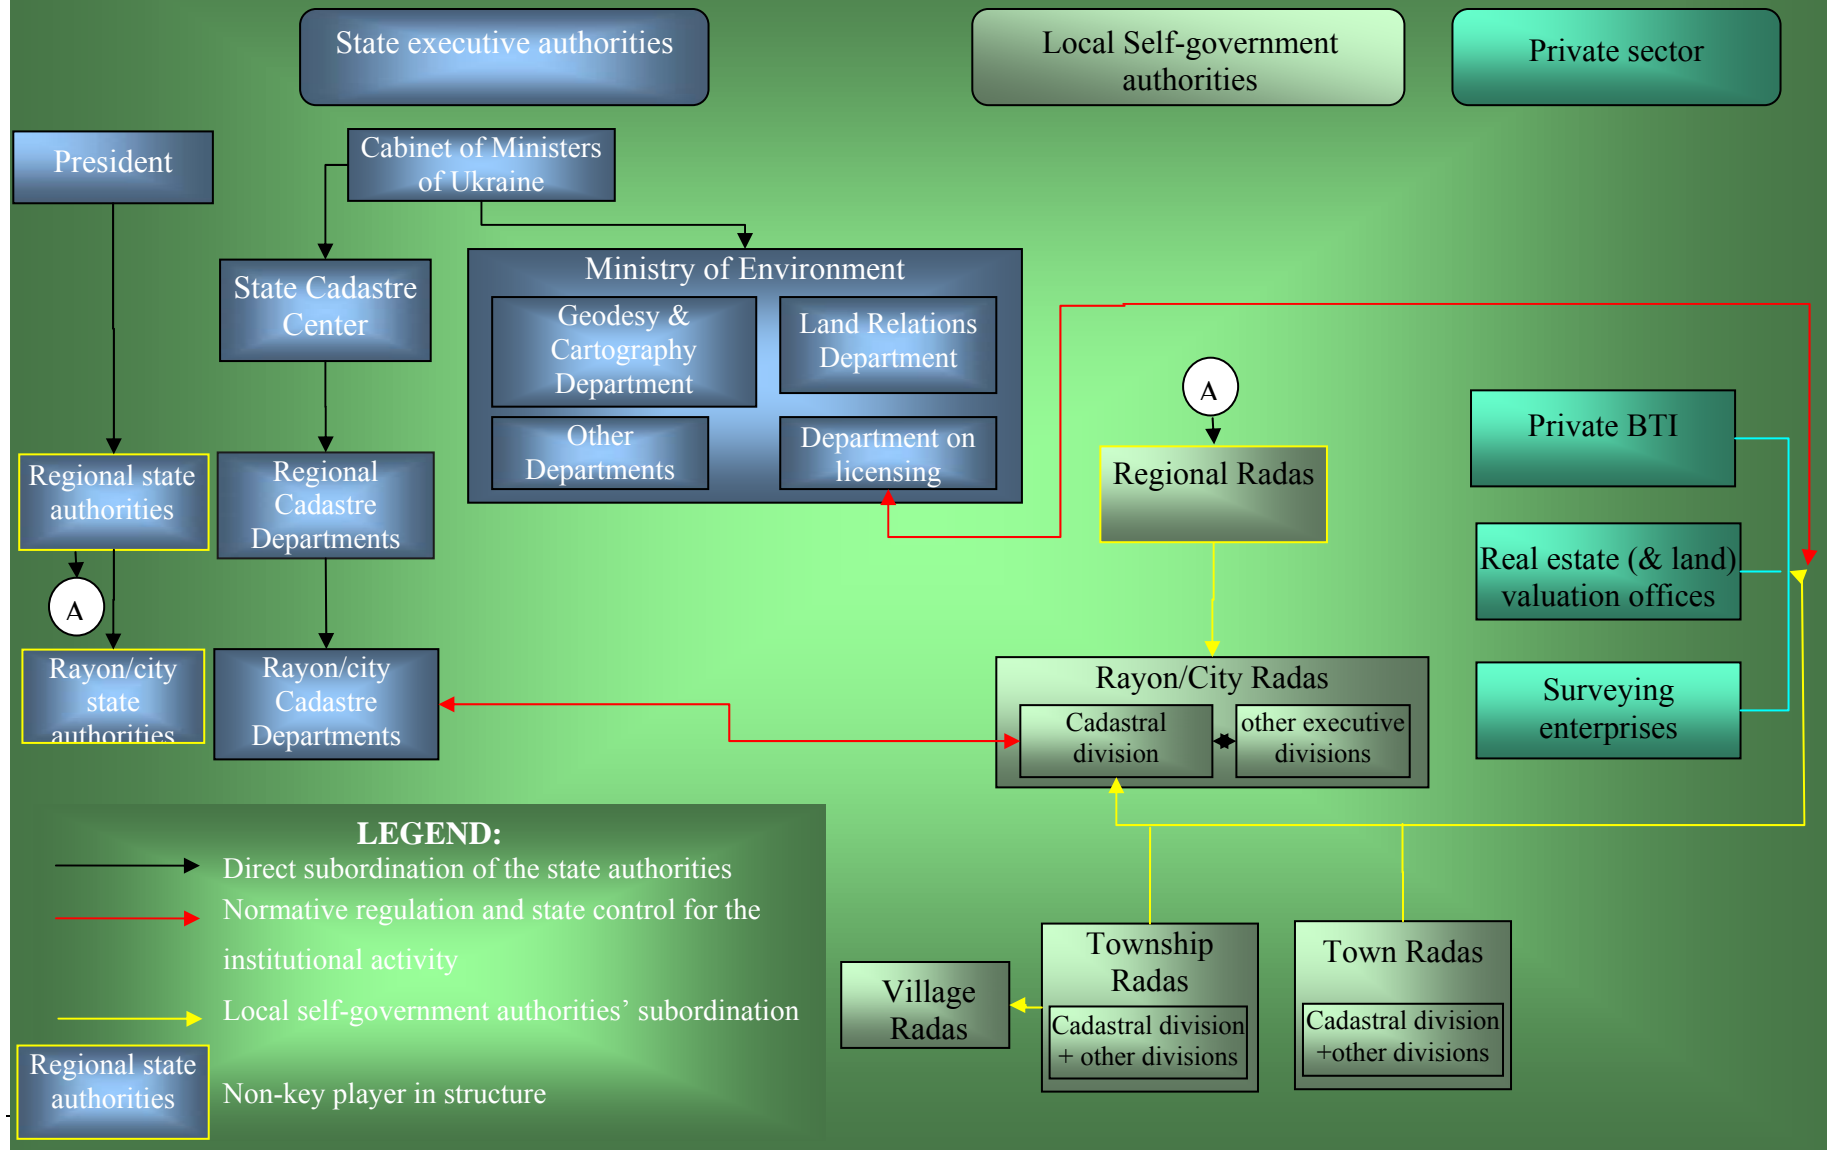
State executive authorities

Local Self-government authorities

Private sector

President

Cabinet of Ministers of Ukraine

State Cadastre Center

Ministry of Environment

Geodesy & Cartography Department

Land Relations Department

Other Departments

Department on licensing

A

Regional Radas

Private BTI

Real estate (& land) valuation offices

Surveying enterprises

Regional state authorities

Regional Cadastre Departments

A

Rayon/city state authorities

Rayon/city Cadastre Departments

Rayon/City Radas

Cadastral division

other executive divisions

LEGEND:

Direct subordination of the state authorities

Normative regulation and state control for the institutional activity

Local self-government authorities' subordination

Regional state authorities

Non-key player in structure

Village Radas

Township Radas

Cadastral division + other divisions

Town Radas

Cadastral division +other divisions